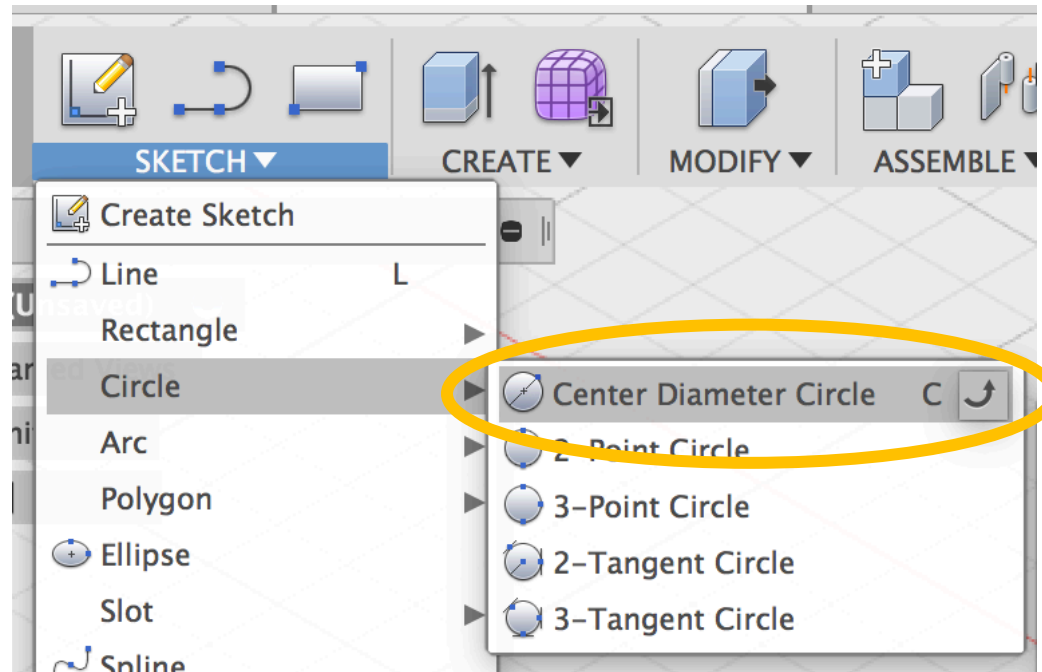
SKETCH ▼
CREATE ▼
MODIFY ▼
ASSEMBLE ▼

Create Sketch
Line L
Rectangle
Circle
Arc
Polygon
Ellipse
Slot
Spline

(Unsaved)
ar ed Views
ni

Center Diameter Circle C
2-Point Circle
3-Point Circle
2-Tangent Circle
3-Tangent Circle